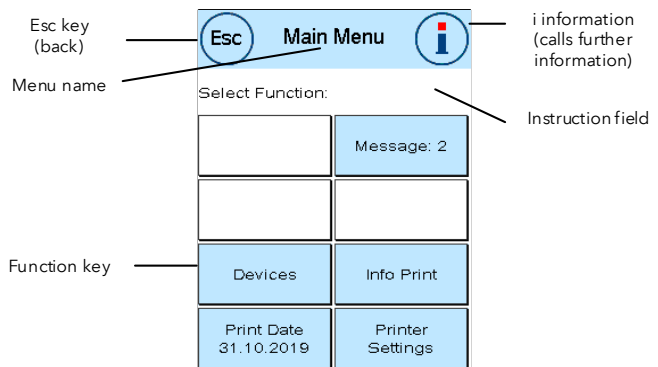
Esc key (back)

Esc

Main Menu

i

i information (calls further information)

Menu name

Select Function:

Instruction field

Message: 2

Function key

Devices

Info Print

Print Date 31.10.2019

Printer Settings